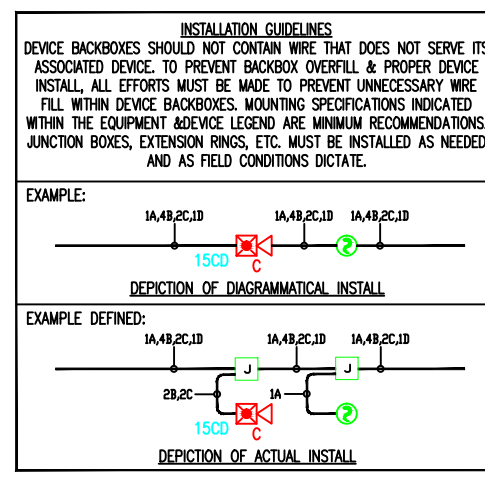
INSTALLATION GUIDELINES

DEVICE BACKBOXES SHOULD NOT CONTAIN WIRE THAT DOES NOT SERVE ITS ASSOCIATED DEVICE. TO PREVENT BACKBOX OVERFILL & PROPER DEVICE INSTALL, ALL EFFORTS MUST BE MADE TO PREVENT UNNECESSARY WIRE FILL WITHIN DEVICE BACKBOXES. MOUNTING SPECIFICATIONS INDICATED WITHIN THE EQUIPMENT &DEVICE LEGEND ARE MINIMUM RECOMMENDATIONS. JUNCTION BOXES, EXTENSION RINGS, ETC. MUST BE INSTALLED AS NEEDED AND AS FIELD CONDITIONS DICTATE.

EXAMPLE:

1A,4B,2C,1D

1A,4B,2C,1D

1A,4B,2C,1D

15CD

C

DEPICTION OF DIAGRAMMATICAL INSTALL

EXAMPLE DEFINED:

1A,4B,2C,1D

1A,4B,2C,1D

1A,4B,2C,1D

J

J

2B,2C

1A

15CD

C

DEPICTION OF ACTUAL INSTALL